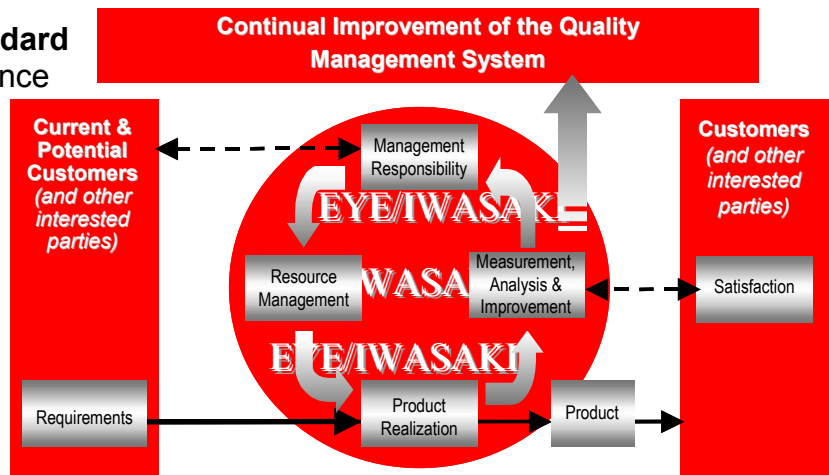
dard
nce

Continual Improvement of the Quality Management System

Current & Potential Customers (and other interested parties)

Requirements

Management Responsibility

EYE/IWASAKI

Resource Management

WASA

Measurement, Analysis & Improvement

EYE/IWASAKI

Product Realization

Product

Customers (and other interested parties)

Satisfaction